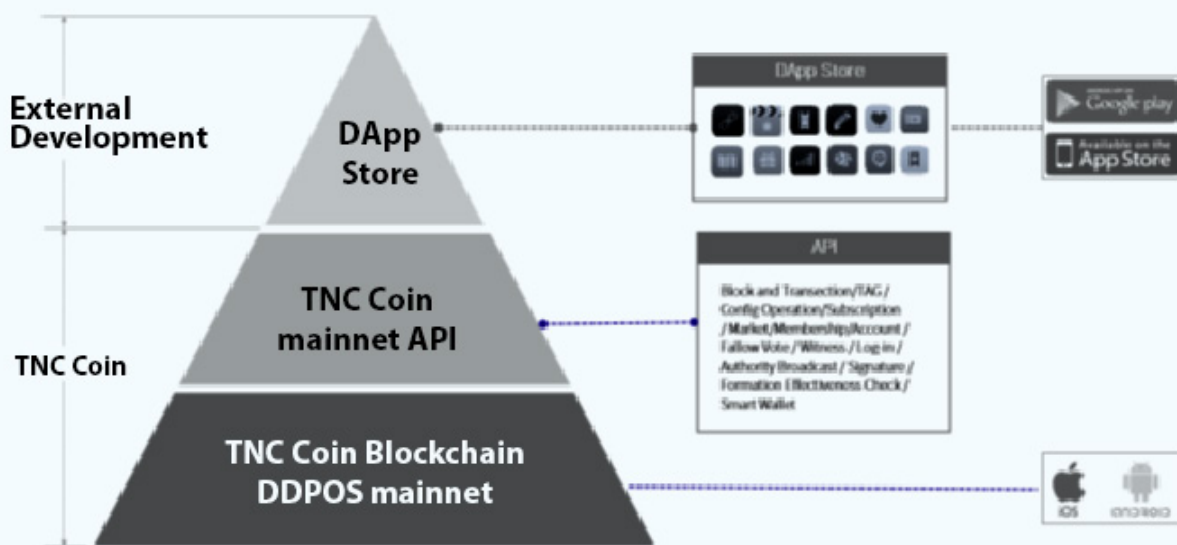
External Development

DApp Store

DApp Store

Google play

Available on the App Store

TNC Coin

TNC Coin mainnet API

API

Block and Transection/TAG / Config Operation/Subscription /Market/Membership/Account / Fallow Vote / Witness / Log in / Authority Broadcast / Signature / Formation Effectiveness Check / Smart Wallet

TNC Coin Blockchain DDPOS mainnet

iOS

android